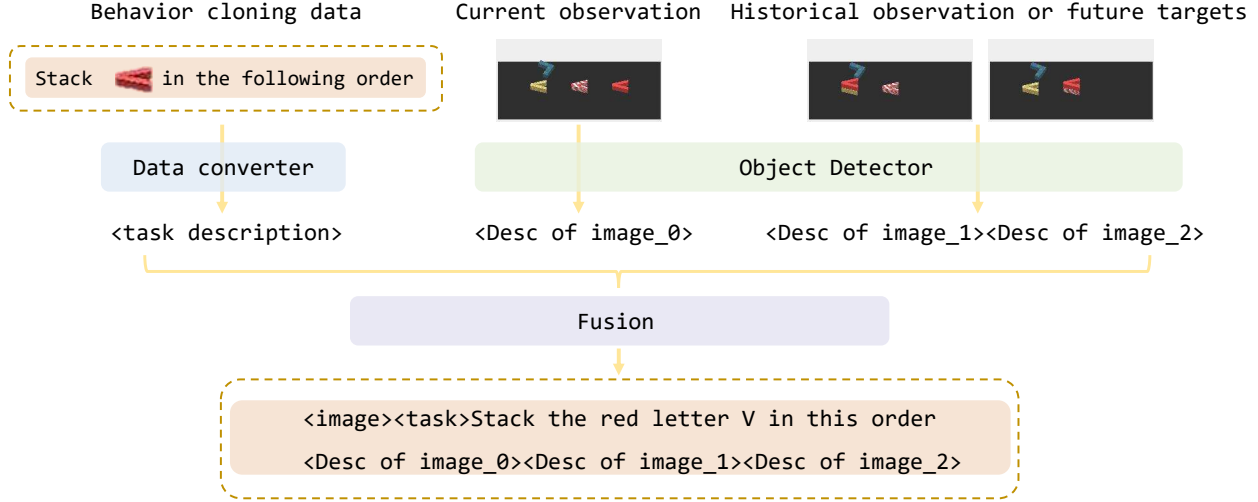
Behavior cloning data

Current observation

Historical observation or future targets

Stack in the following order

Data converter

Object Detector

<task description>

<Desc of image_0>

<Desc of image_1><Desc of image_2>

Fusion

<image><task>Stack the red letter V in this order

<Desc of image_0><Desc of image_1><Desc of image_2>